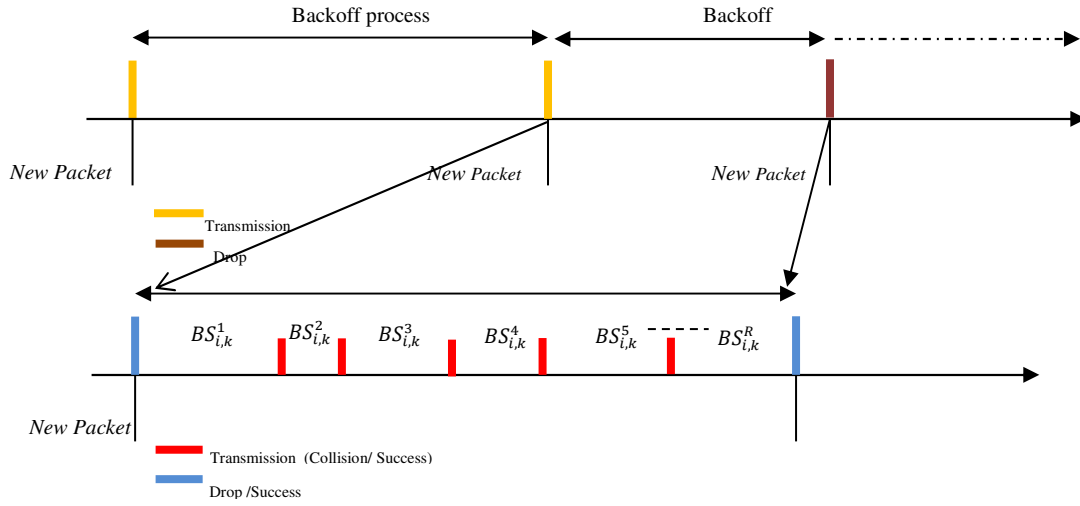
Backoff process

Backoff

New Packet

New Packet

New Packet

Transmission

Drop

$BS_{i,k}^{1}$ $BS_{i,k}^{2}$ $BS_{i,k}^{3}$ $BS_{i,k}^{4}$ $BS_{i,k}^{5}$ $BS_{i,k}^{R}$

New Packet

Transmission (Collision/ Success)

Drop /Success